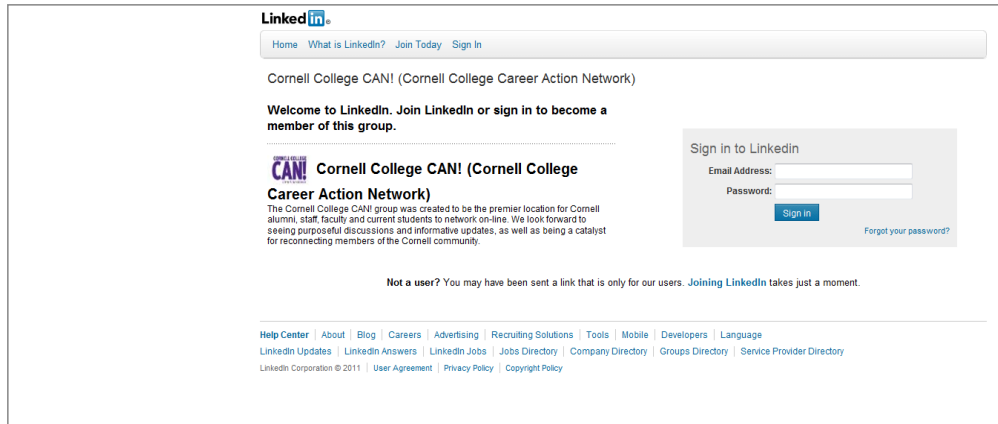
Linked in

Home What is LinkedIn? Join Today Sign In

Cornell College CAN! (Cornell College Career Action Network)

Welcome to LinkedIn. Join LinkedIn or sign in to become a member of this group.

CORNELL COLLEGE CAN!

Cornell College CAN! (Cornell College Career Action Network)

The Cornell College CAN! group was created to be the premier location for Cornell alumni, staff, faculty and current students to network on-line. We look forward to seeing purposeful discussions and informative updates, as well as being a catalyst for reconnecting members of the Cornell community.

Sign in to LinkedIn

Email Address:

Password:

Sign in

Forgot your password?

Not a user? You may have been sent a link that is only for our users. Joining LinkedIn takes just a moment.

Help Center | About | Blog | Careers | Advertising | Recruiting Solutions | Tools | Mobile | Developers | Language

LinkedIn Updates | LinkedIn Answers | LinkedIn Jobs | Jobs Directory | Company Directory | Groups Directory | Service Provider Directory

LinkedIn Corporation © 2011 | User Agreement | Privacy Policy | Copyright Policy